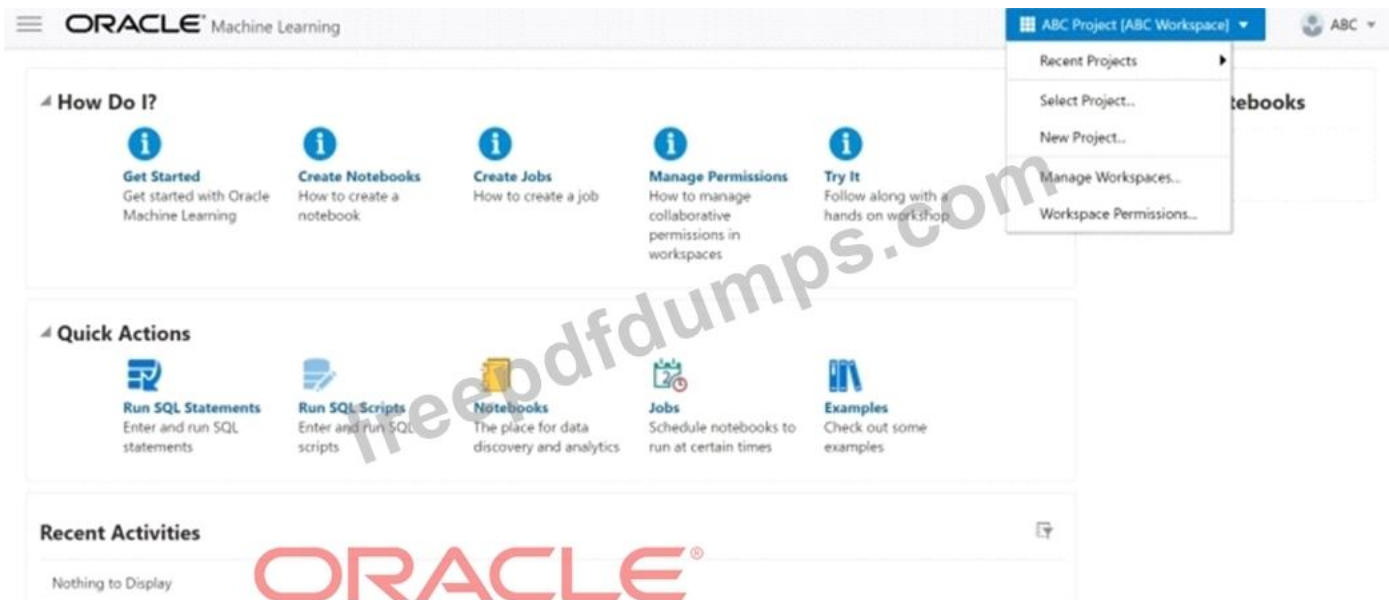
ORACLE® Machine Learning

ABC Project [ABC Workspace] ▾

ABC ▾

Recent Projects

Select Project...

New Project...

Manage Workspaces...

Workspace Permissions...

How Do I?

Get Started
Get started with Oracle Machine Learning

Create Notebooks
How to create a notebook

Create Jobs
How to create a job

Manage Permissions
How to manage collaborative permissions in workspaces

Try It
Follow along with a hands on workshop

tebooks

freepdfdumps.com

Quick Actions

Run SQL Statements
Enter and run SQL statements

Run SQL Scripts
Enter and run SQL scripts

Notebooks
The place for data discovery and analytics

Jobs
Schedule notebooks to run at certain times

Examples
Check out some examples

Recent Activities

Nothing to Display

ORACLE®